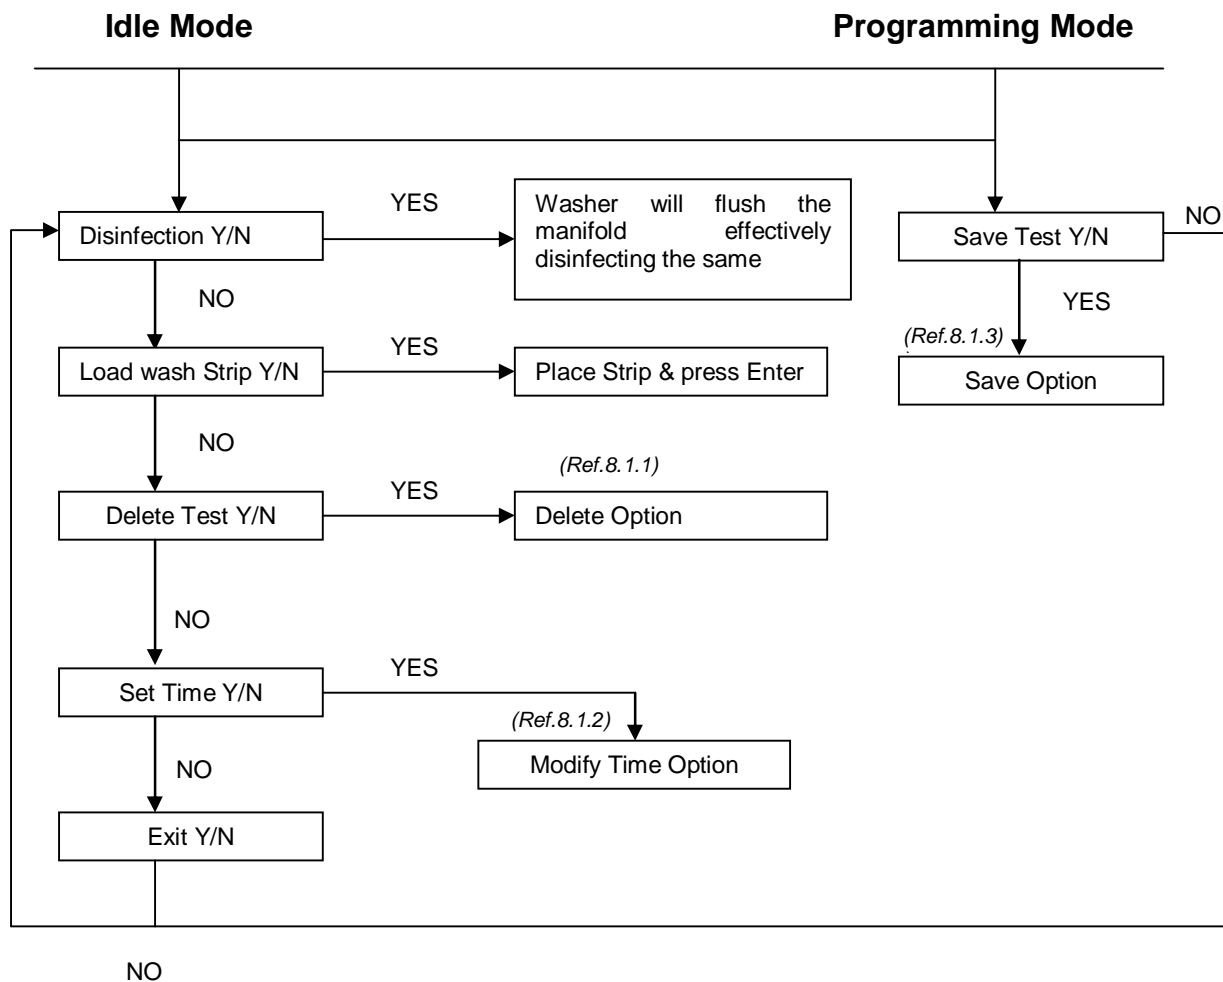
Idle Mode

Programming Mode

Disinfection Y/N

YES

Washer will flush the manifold effectively disinfecting the same

NO

Load wash Strip Y/N

YES

Place Strip & press Enter

NO

(Ref.8.1.1)

Delete Test Y/N

YES

Delete Option

NO

Set Time Y/N

YES

(Ref.8.1.2)

Modify Time Option

NO

Exit Y/N

NO

Save Test Y/N

NO

YES

(Ref.8.1.3)

Save Option